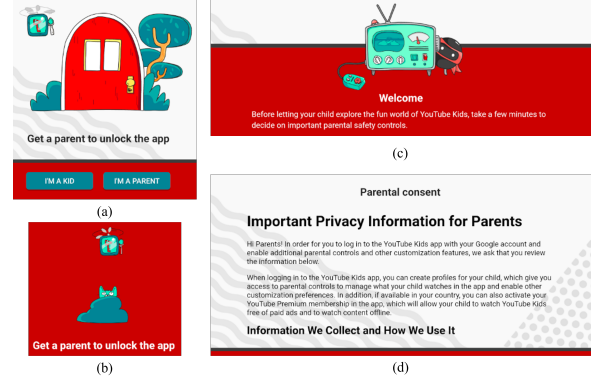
Get a parent to unlock the app

I'M A KID

I'M A PARENT

(a)

Get a parent to unlock the app

(b)

Welcome

Before letting your child explore the fun world of YouTube Kids, take a few minutes to decide on important parental safety controls.

(c)

Parental consent

Important Privacy Information for Parents

Hi Parents! In order for you to log in to the YouTube Kids app with your Google account and enable additional parental controls and other customization features, we ask that you review the information below.

When logging in to the YouTube Kids app, you can create profiles for your child, which give you access to parental controls to manage what your child watches in the app and enable other customization preferences. In addition, if available in your country, you can also activate your YouTube Premium membership in the app, which will allow your child to watch YouTube Kids free of paid ads and to watch content offline.

Information We Collect and How We Use It

(d)